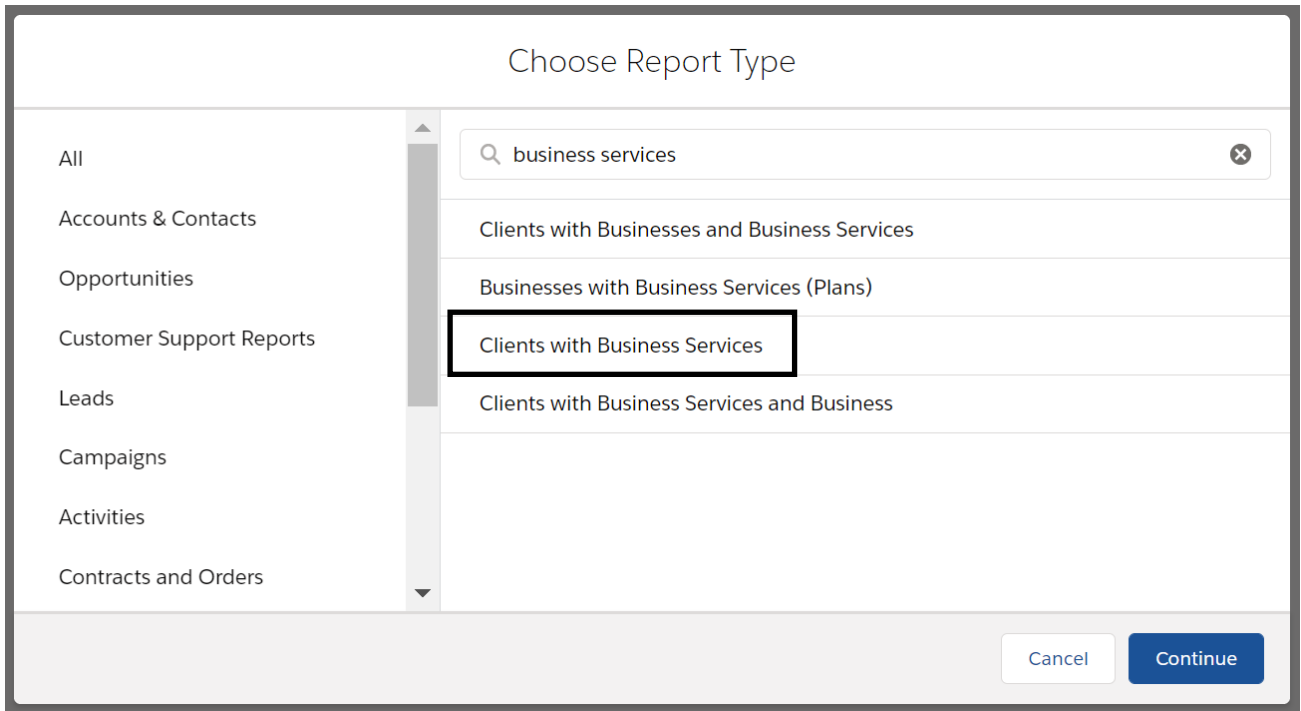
Choose Report Type

All

Accounts & Contacts

Opportunities

Customer Support Reports

Leads

Campaigns

Activities

Contracts and Orders

business services

Clients with Businesses and Business Services

Businesses with Business Services (Plans)

Clients with Business Services

Clients with Business Services and Business

Cancel

Continue